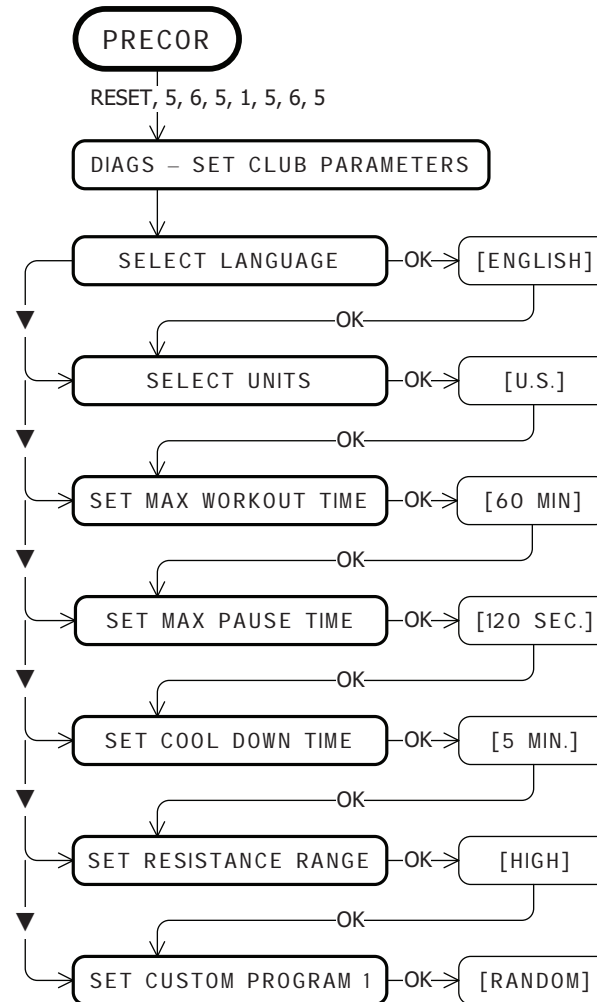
PRECOR

RESET, 5, 6, 5, 1, 5, 6, 5

DIAGS – SET CLUB PARAMETERS

SELECT LANGUAGE
OK
[ENGLISH]
OK

SELECT UNITS
OK
[U.S.]
OK

SET MAX WORKOUT TIME
OK
[60 MIN]
OK

SET MAX PAUSE TIME
OK
[120 SEC.]
OK

SET COOL DOWN TIME
OK
[5 MIN.]
OK

SET RESISTANCE RANGE
OK
[HIGH]
OK

SET CUSTOM PROGRAM 1
OK
[RANDOM]